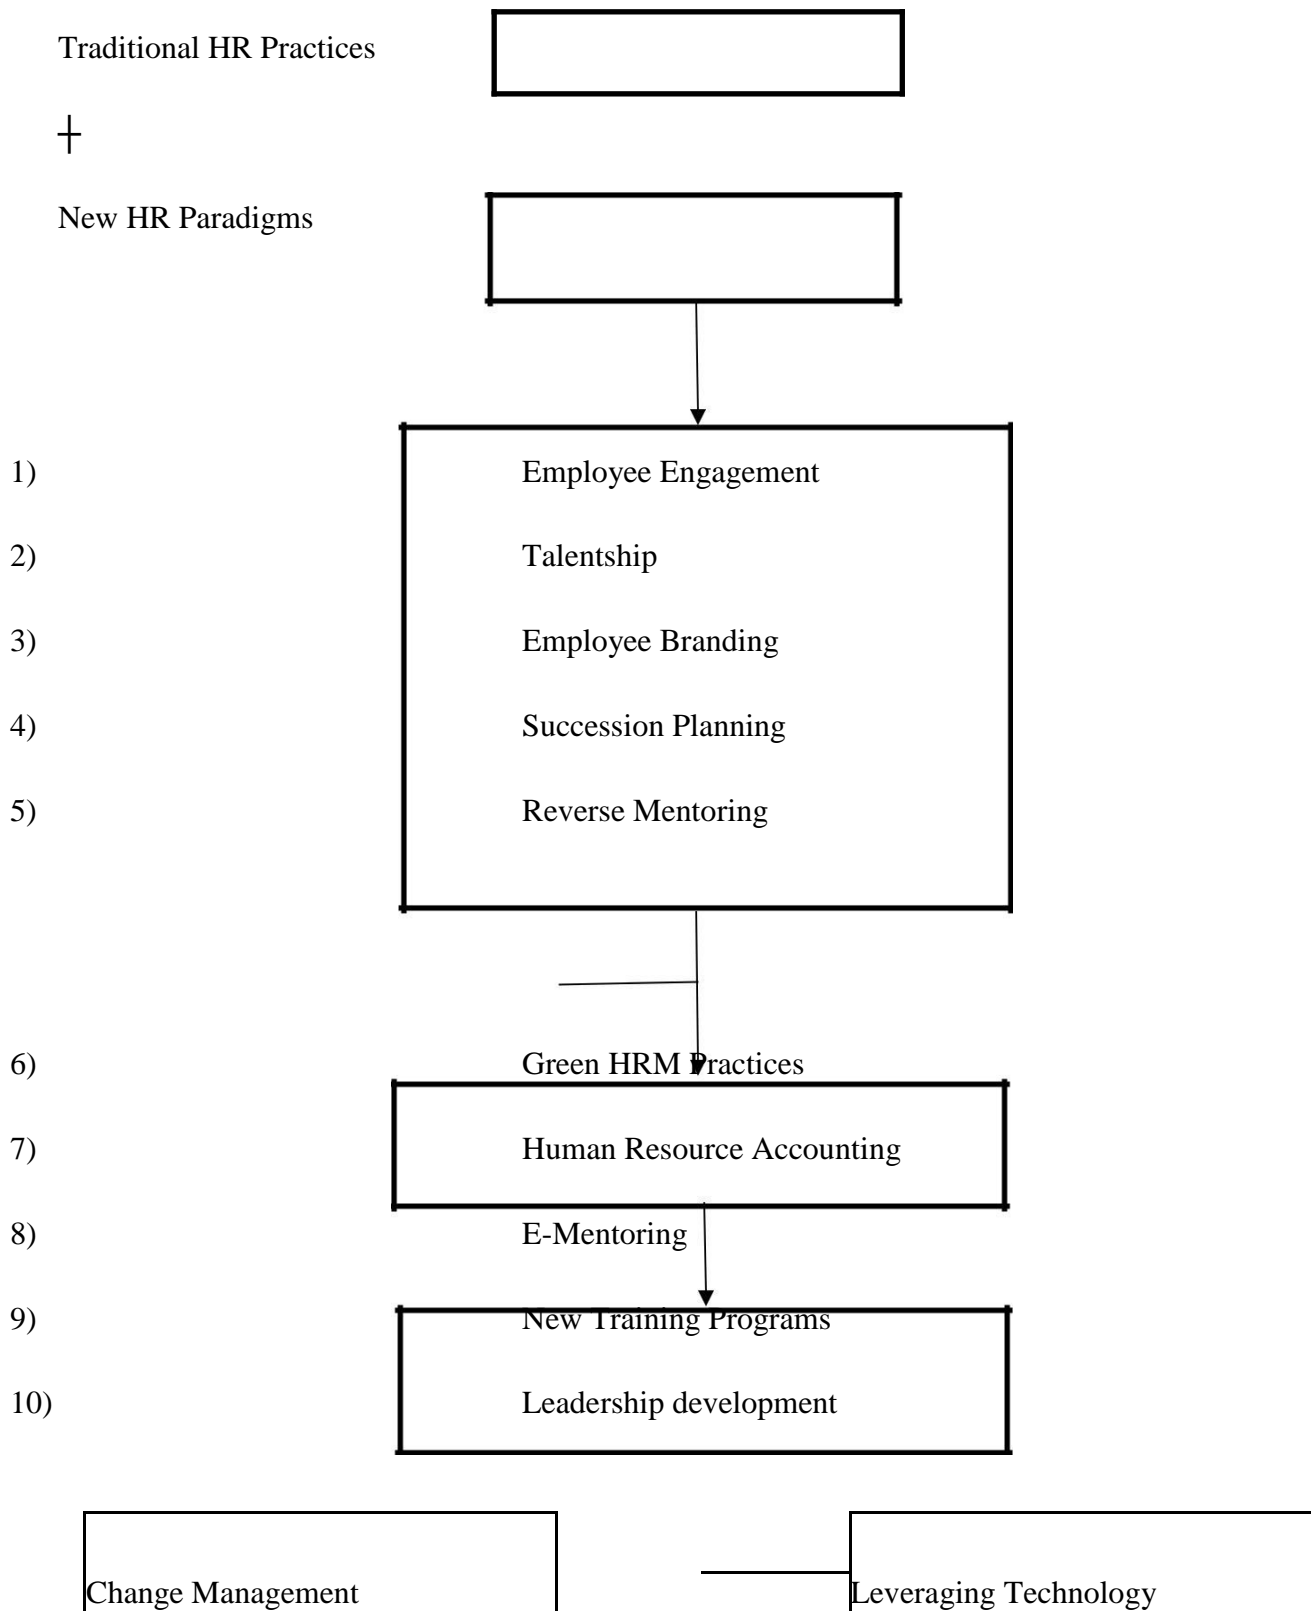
Traditional HR Practices

+

New HR Paradigms

1) Employee Engagement

2) Talentship

3) Employee Branding

4) Succession Planning

5) Reverse Mentoring

6) Green HRM Practices

7) Human Resource Accounting

8) E-Mentoring

9) New Training Programs

10) Leadership development

Change Management

Leveraging Technology